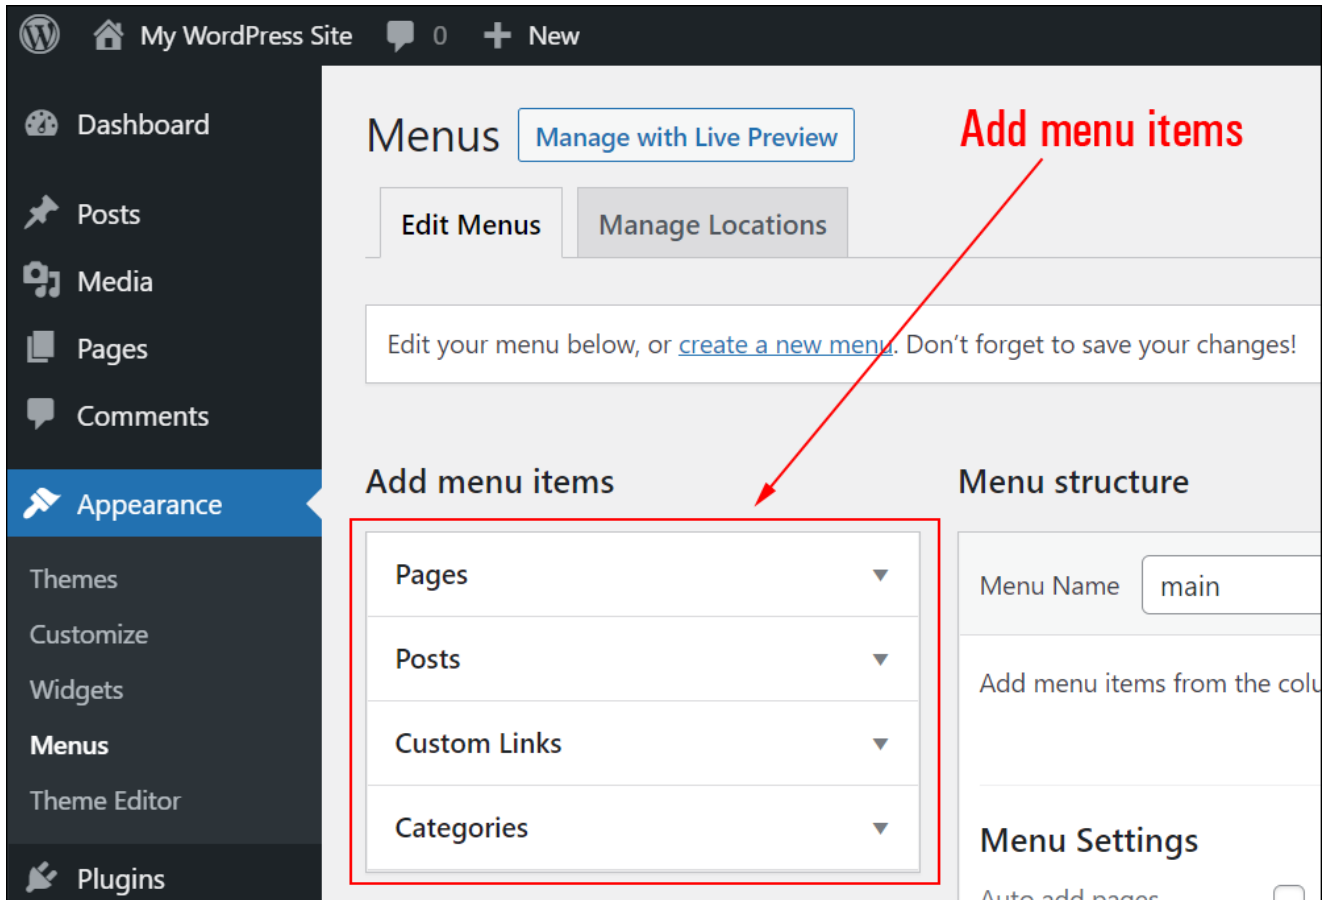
My WordPress Site 0 New

Dashboard

Posts

Media

Pages

Comments

Appearance

Themes

Customize

Widgets

Menus

Theme Editor

Plugins

Menus Manage with Live Preview

Add menu items

Edit Menus Manage Locations

Edit your menu below, or create a new menu. Don't forget to save your changes!

Add menu items

Pages

Posts

Custom Links

Categories

Menu structure

Menu Name main

Add menu items from the colu

Menu Settings

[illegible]